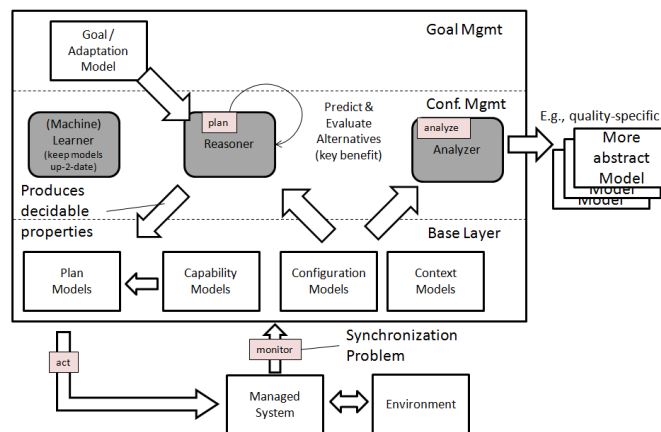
Goal Mgmt

Goal / Adaptation Model

Conf. Mgmt

E.g., quality-specific

(Machine) Learner (keep models up-2-date)

plan

Reasoner

Predict & Evaluate Alternatives (key benefit)

analyze

Analyzer

More abstract Model

Model

Model

Produces decidable properties

Base Layer

Plan Models

Capability Models

Configuration Models

Context Models

act

monitor

Synchronization Problem

Managed System

Environment